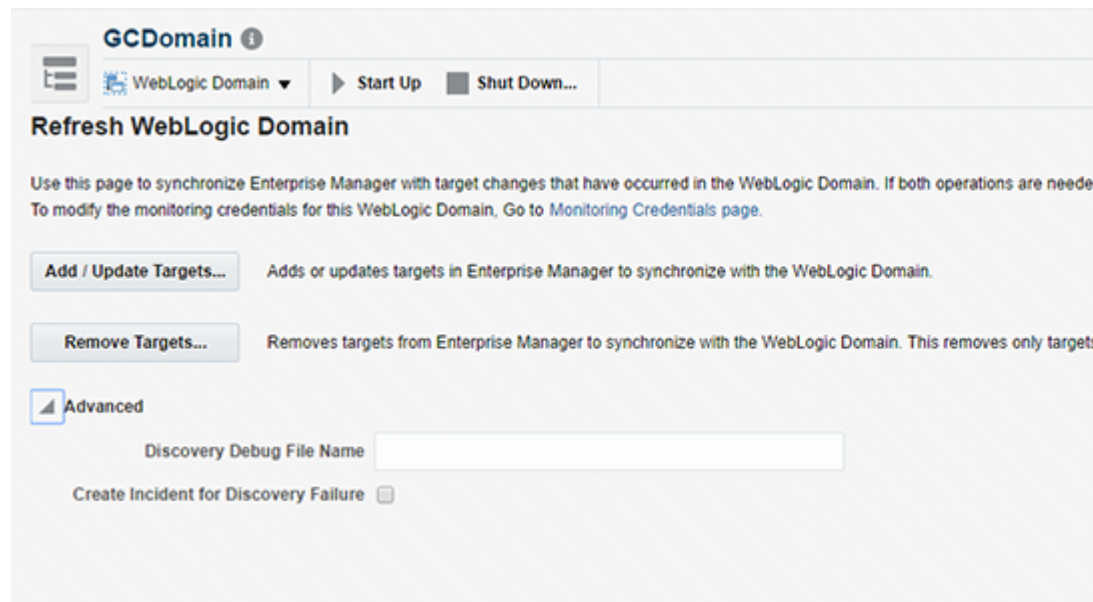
GCDomain

WebLogic Domain ▾ Start Up Shut Down...

Refresh WebLogic Domain

Use this page to synchronize Enterprise Manager with target changes that have occurred in the WebLogic Domain. If both operations are neede
To modify the monitoring credentials for this WebLogic Domain, Go to Monitoring Credentials page.

Add / Update Targets... Adds or updates targets in Enterprise Manager to synchronize with the WebLogic Domain.

Remove Targets... Removes targets from Enterprise Manager to synchronize with the WebLogic Domain. This removes only targets

Advanced

Discovery Debug File Name

Create Incident for Discovery Failure